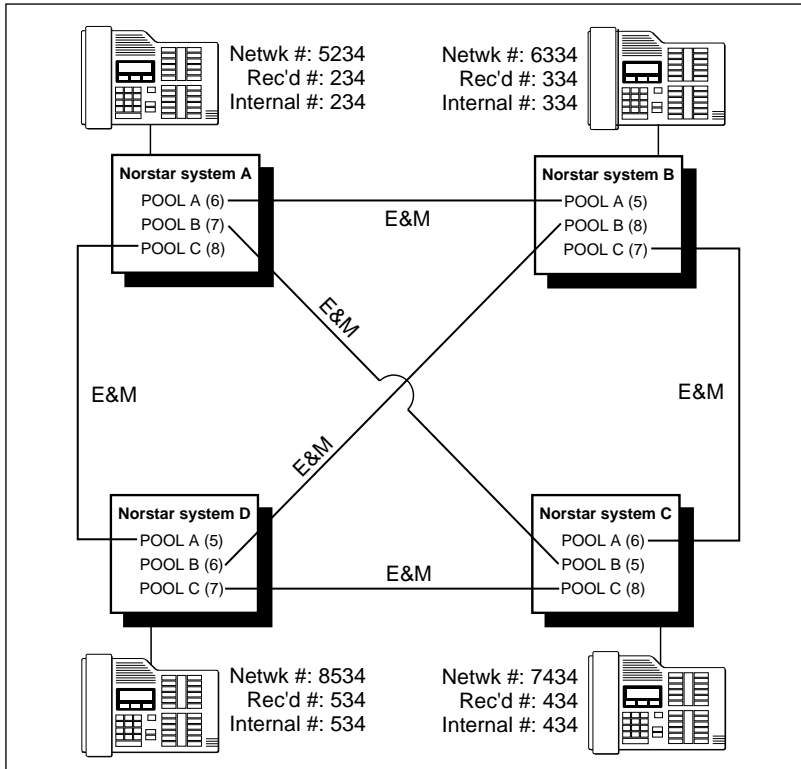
Netwk #: 5234
Rec'd #: 234
Internal #: 234

Netwk #: 6334
Rec'd #: 334
Internal #: 334

Norstar system A
POOL A (6)
POOL B (7)
POOL C (8)

E&M

Norstar system B
POOL A (5)
POOL B (8)
POOL C (7)

E&M

E&M

E&M

E&M

Norstar system D
POOL A (5)
POOL B (6)
POOL C (7)

E&M

Norstar system C
POOL A (6)
POOL B (5)
POOL C (8)

Netwk #: 8534
Rec'd #: 534
Internal #: 534

Netwk #: 7434
Rec'd #: 434
Internal #: 434